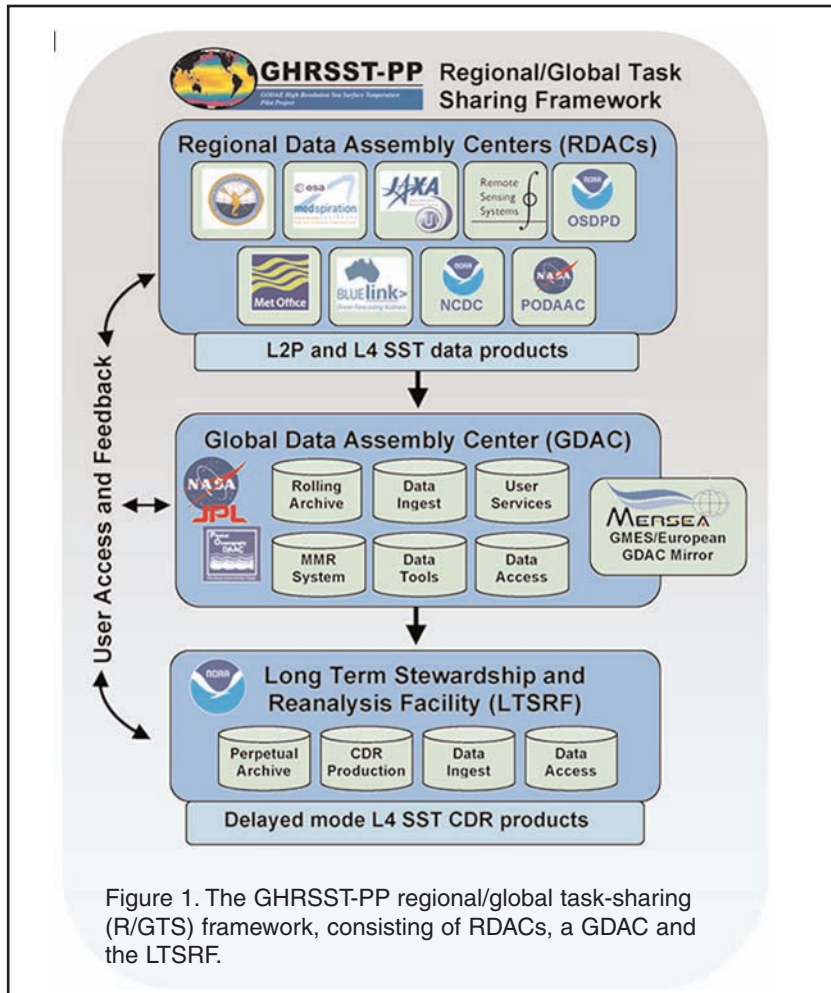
GHRSST-PP Regional/Global Task Sharing Framework

GODAE High Resolution Sea Surface Temperature Pilot Project

Regional Data Assembly Centers (RDACs)

esa medspiration

JAXA

Remote Sensing Systems

NOAA OSDPD

Met Office

BLUElink>

NOAA NCDC

NASA PODAAC

L2P and L4 SST data products

User Access and Feedback

Global Data Assembly Center (GDAC)

NASA JPL

Physical Oceanography DAAC

Rolling Archive

Data Ingest

User Services

MMR System

Data Tools

Data Access

MERSEA GMES/European GDAC Mirror

NOAA

Long Term Stewardship and Reanalysis Facility (LTSRF)

Perpetual Archive

CDR Production

Data Ingest

Data Access

Delayed mode L4 SST CDR products

Figure 1. The GHRSST-PP regional/global task-sharing (R/GTS) framework, consisting of RDACs, a GDAC and the LTSRF.